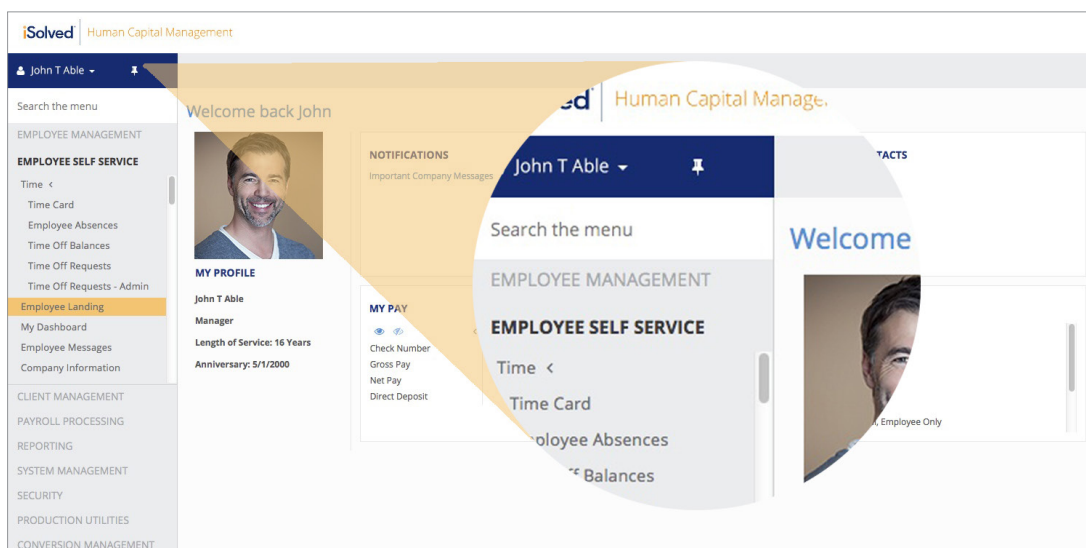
iSolved | Human Capital Management

John T Able

Search the menu

EMPLOYEE MANAGEMENT

EMPLOYEE SELF SERVICE

Time

Time Card

Employee Absences

Time Off Balances

Time Off Requests

Time Off Requests - Admin

Employee Landing

My Dashboard

Employee Messages

Company Information

CLIENT MANAGEMENT

PAYROLL PROCESSING

REPORTING

SYSTEM MANAGEMENT

SECURITY

PRODUCTION UTILITIES

CONVERSION MANAGEMENT

Welcome back John

MY PROFILE

John T Able

Manager

Length of Service: 16 Years

Anniversary: 5/1/2000

NOTIFICATIONS

Important Company Messages

MY PAY

Check Number

Gross Pay

Net Pay

Direct Deposit

TACTS

, Employee Only

ed | Human Capital Manage

John T Able

Search the menu

EMPLOYEE MANAGEMENT

EMPLOYEE SELF SERVICE

Time

Time Card

ployee Absences

f Balances

Welcome